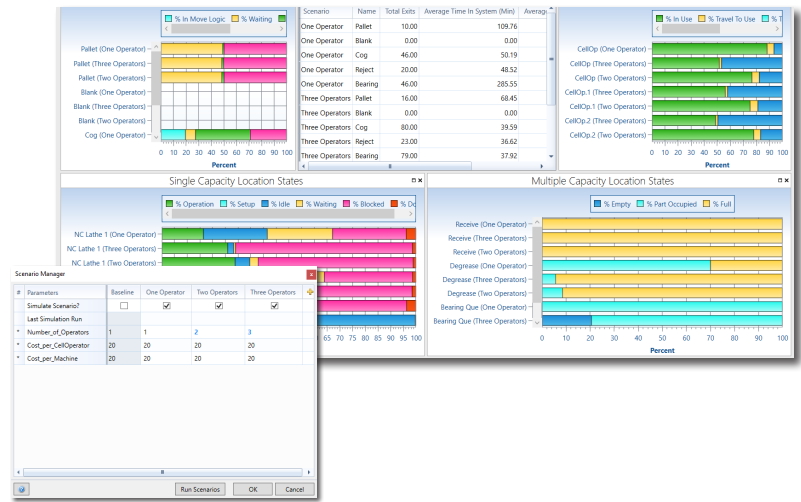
% In Move Logic
% Waiting

Pallet (One Operator)
Pallet (Three Operators)
Pallet (Two Operators)
Blank (One Operator)
Blank (Three Operators)
Blank (Two Operators)
Cog (One Operator)

0 10 20 30 40 50 60 70 80 90 100
Percent

| Scenario | Name | Total Exits | Average Time In System (Min) | Average |
|---|---|---|---|---|
| One Operator | Pallet | 10.00 | 109.76 | |
| One Operator | Blank | 0.00 | 0.00 | |
| One Operator | Cog | 46.00 | 50.19 | |
| One Operator | Reject | 20.00 | 48.52 | |
| One Operator | Bearing | 46.00 | 285.55 | |
| Three Operators | Pallet | 16.00 | 68.45 | |
| Three Operators | Blank | 0.00 | 0.00 | |
| Three Operators | Cog | 80.00 | 39.59 | |
| Three Operators | Reject | 23.00 | 36.62 | |
| Three Operators | Bearing | 79.00 | 37.92 | |

% In Use
% Travel To Use
% T

CellOp (One Operator)
CellOp (Three Operators)
CellOp (Two Operators)
CellOp.1 (One Operator)
CellOp.1 (Three Operators)
CellOp.1 (Two Operators)
CellOp.2 (One Operator)
CellOp.2 (Two Operators)

0 10 20 30 40 50 60 70 80 90 100
Percent

Single Capacity Location States

% Operation
% Setup
% Idle
% Waiting
% Blocked
% Do

NC Lathe 1 (One Operator)
NC Lathe 1 (Three Operators)
NC Lathe 1 (Two Operators)

65 70 75 80 85 90 95 100

Multiple Capacity Location States

% Empty
% Part Occupied
% Full

Receive (One Operator)
Receive (Three Operators)
Receive (Two Operators)
Degrease (One Operator)
Degrease (Three Operators)
Degrease (Two Operators)
Bearing Que (One Operator)
Bearing Que (Three Operators)

0 10 20 30 40 50 60 70 80 90 100
Percent

Scenario Manager

| # | Parameters | Baseline | One Operator | Two Operators | Three Operators |
|---|---|---|---|---|---|
| | Simulate Scenario? | ☐ | ☑ | ☑ | ☑ |
| | Last Simulation Run | | | | |
| * | Number_of_Operators | 1 | 1 | 2 | 3 |
| * | Cost_per_CellOperator | 20 | 20 | 20 | 20 |
| * | Cost_per_Machine | 20 | 20 | 20 | 20 |

Run Scenarios
OK
Cancel